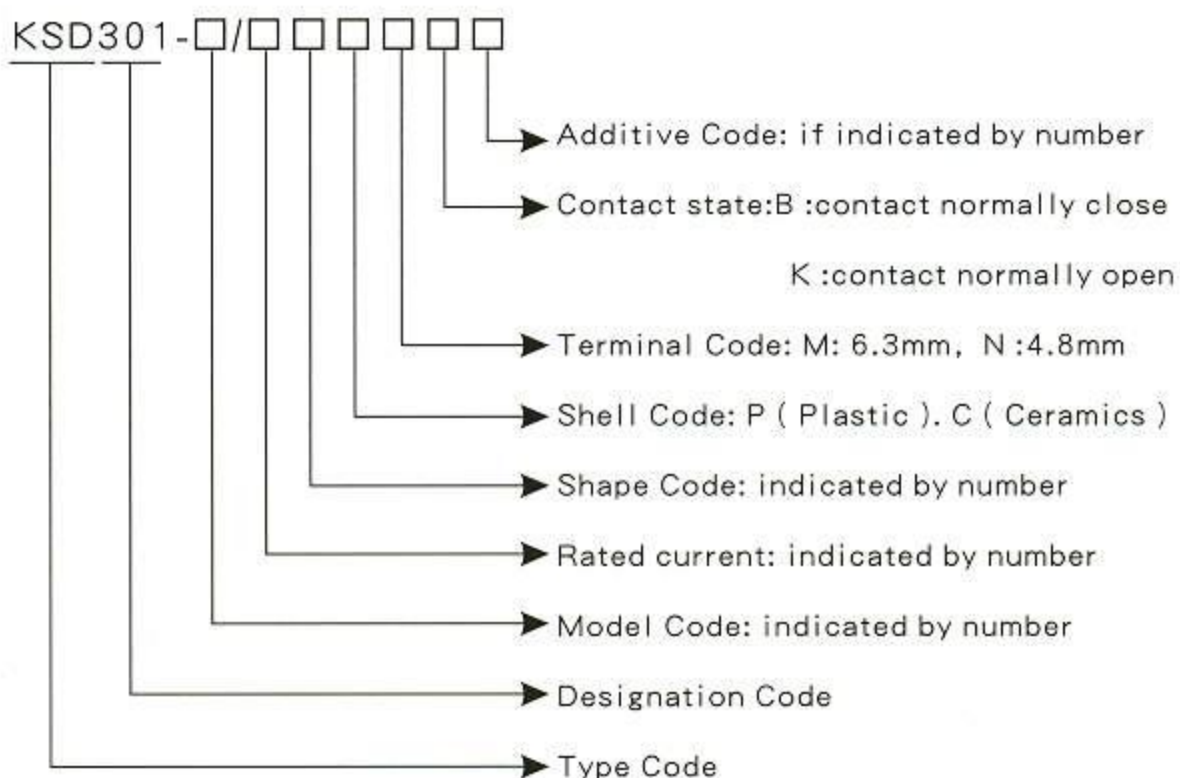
KSD301-□/□□□□□□

Additive Code: if indicated by number

Contact state:B :contact normally close

K :contact normally open

Terminal Code: M: 6.3mm, N :4.8mm

Shell Code: P ( Plastic ). C ( Ceramics )

Shape Code: indicated by number

Rated current: indicated by number

Model Code: indicated by number

Designation Code

Type Code